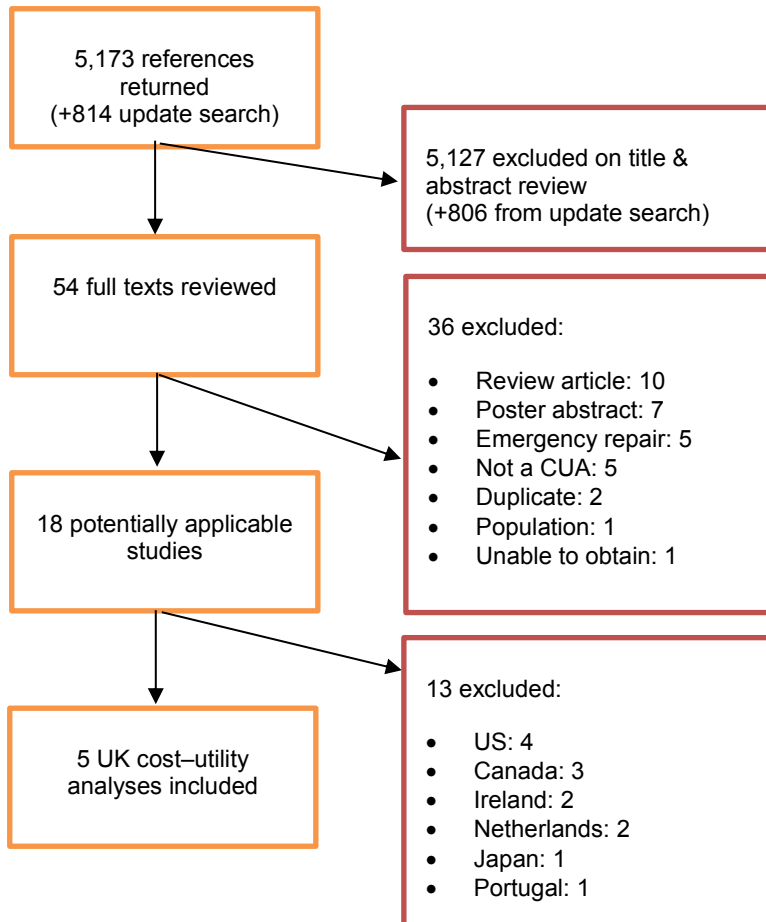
5,173 references returned
(+814 update search)

5,127 excluded on title & abstract review
(+806 from update search)

54 full texts reviewed

36 excluded:

- Review article: 10
- Poster abstract: 7
- Emergency repair: 5
- Not a CUA: 5
- Duplicate: 2
- Population: 1
- Unable to obtain: 1

18 potentially applicable studies

13 excluded:

- US: 4
- Canada: 3
- Ireland: 2
- Netherlands: 2
- Japan: 1
- Portugal: 1

5 UK cost–utility analyses included